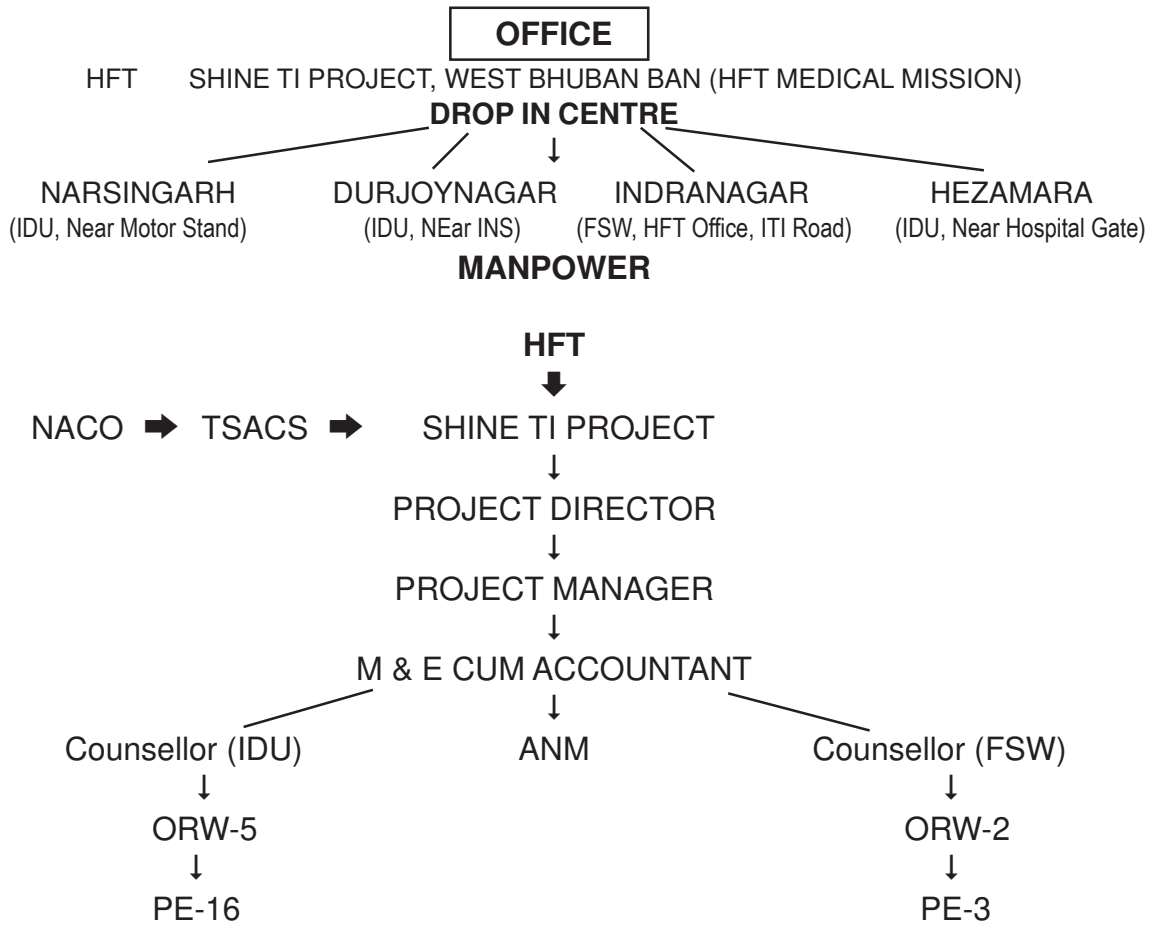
OFFICE

HFT SHINE TI PROJECT, WEST BHUBAN BAN (HFT MEDICAL MISSION)

DROP IN CENTRE

NARSINGARH
(IDU, Near Motor Stand)

DURJOYNAGAR
(IDU, NEar INS)

INDRANAGAR
(FSW, HFT Office, ITI Road)

HEZAMARA
(IDU, Near Hospital Gate)

MANPOWER

HFT

NACO TSACS SHINE TI PROJECT

PROJECT DIRECTOR

PROJECT MANAGER

M & E CUM ACCOUNTANT

Counsellor (IDU)

ANM

Counsellor (FSW)

ORW-5

ORW-2

PE-16

PE-3